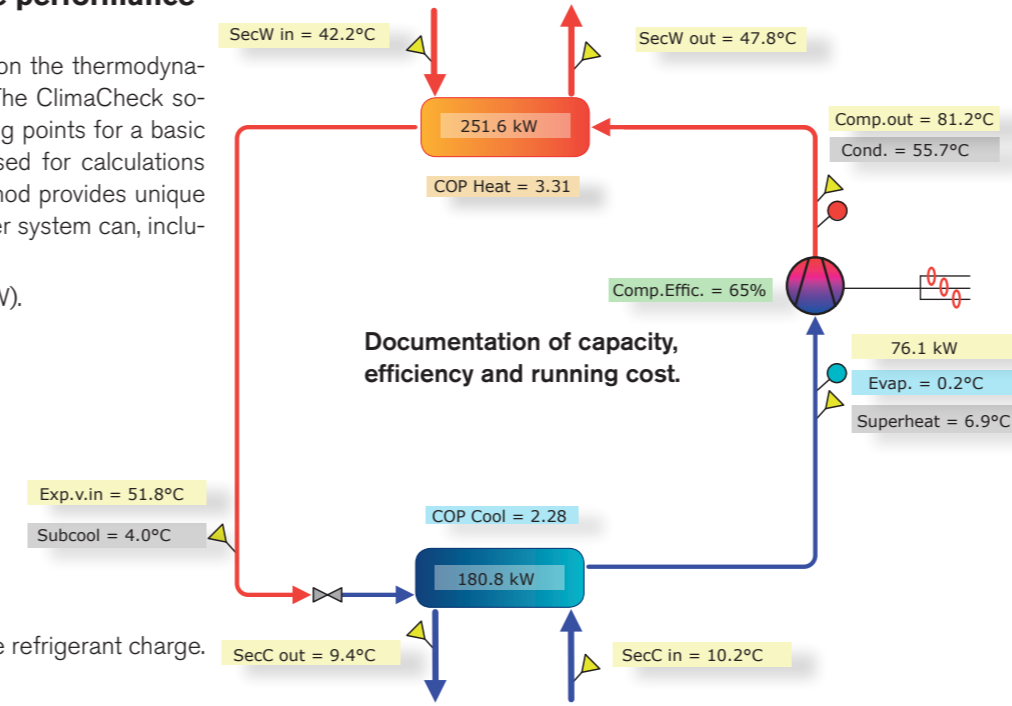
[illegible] performance

on the thermodyna-
The ClimaCheck so-
g points for a basic
sed for calculations
hod provides unique
r system can, inclu-

W).

e refrigerant charge.

SecW in = 42.2°C

SecW out = 47.8°C

251.6 kW

COP Heat = 3.31

Comp.out = 81.2°C

Cond. = 55.7°C

Comp.Effic. = 65%

Documentation of capacity, efficiency and running cost.

76.1 kW

Evap. = 0.2°C

Superheat = 6.9°C

Exp.v.in = 51.8°C

Subcool = 4.0°C

COP Cool = 2.28

180.8 kW

SecC out = 9.4°C

SecC in = 10.2°C